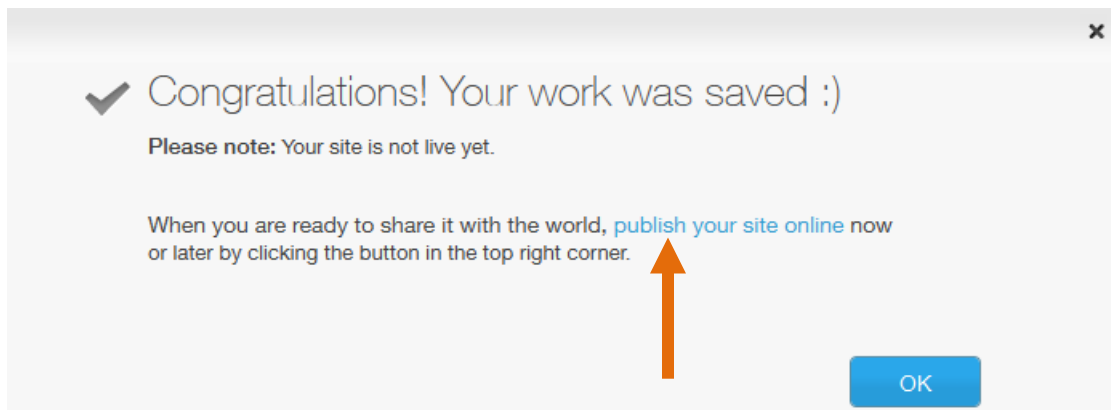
×

Congratulations! Your work was saved :)

Please note: Your site is not live yet.

When you are ready to share it with the world, publish your site online now or later by clicking the button in the top right corner.

OK